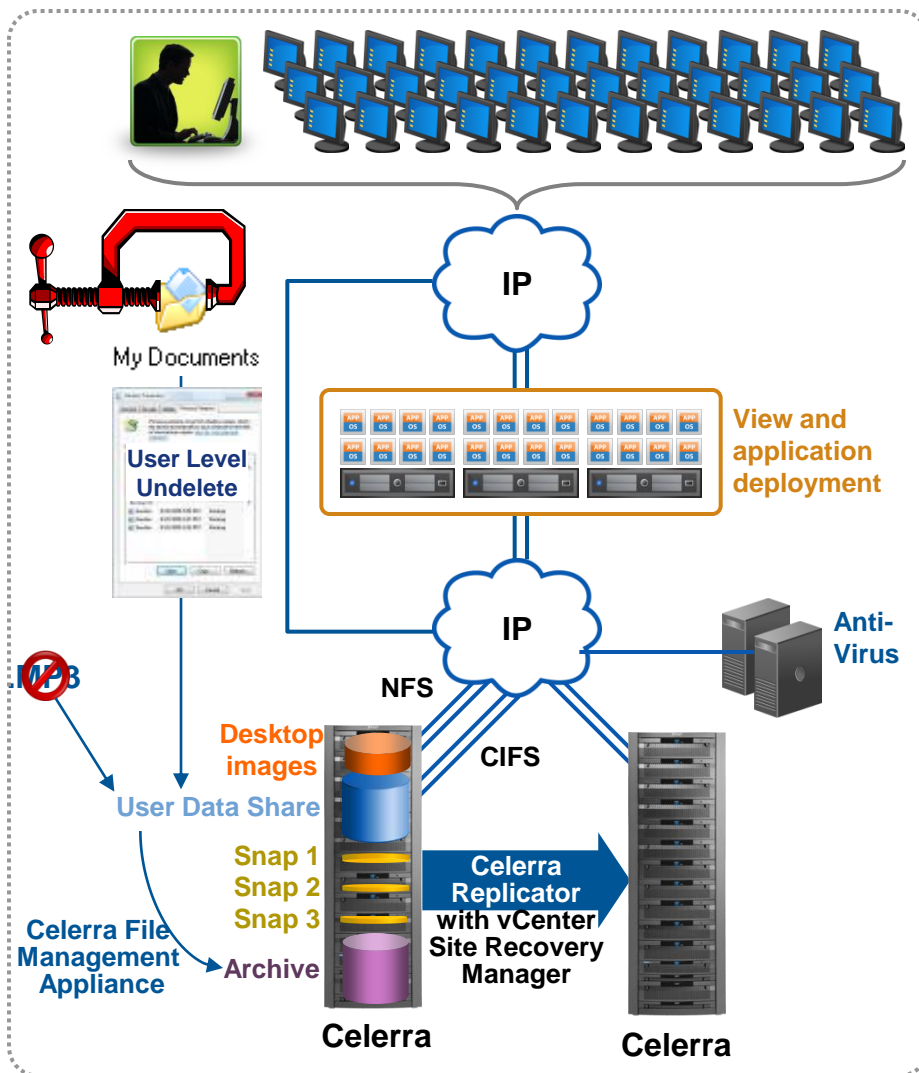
IP

My Documents

User Level Undelete

View and application deployment

IP

Anti-Virus

.MP3

NFS

CIFS

Desktop images

User Data Share

Snap 1
Snap 2
Snap 3

Celerra Replicator with vCenter Site Recovery Manager

Celerra File Management Appliance

Archive

Celerra

Celerra